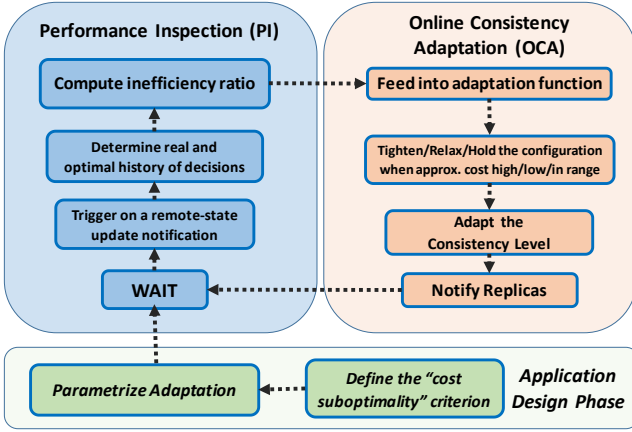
Performance Inspection (PI)

Compute inefficiency ratio

Determine real and optimal history of decisions

Trigger on a remote-state update notification

WAIT

Online Consistency Adaptation (OCA)

Feed into adaptation function

Tighten/Relax/Hold the configuration when approx. cost high/low/in range

Adapt the Consistency Level

Notify Replicas

Parametrize Adaptation

Define the "cost suboptimality" criterion

Application Design Phase